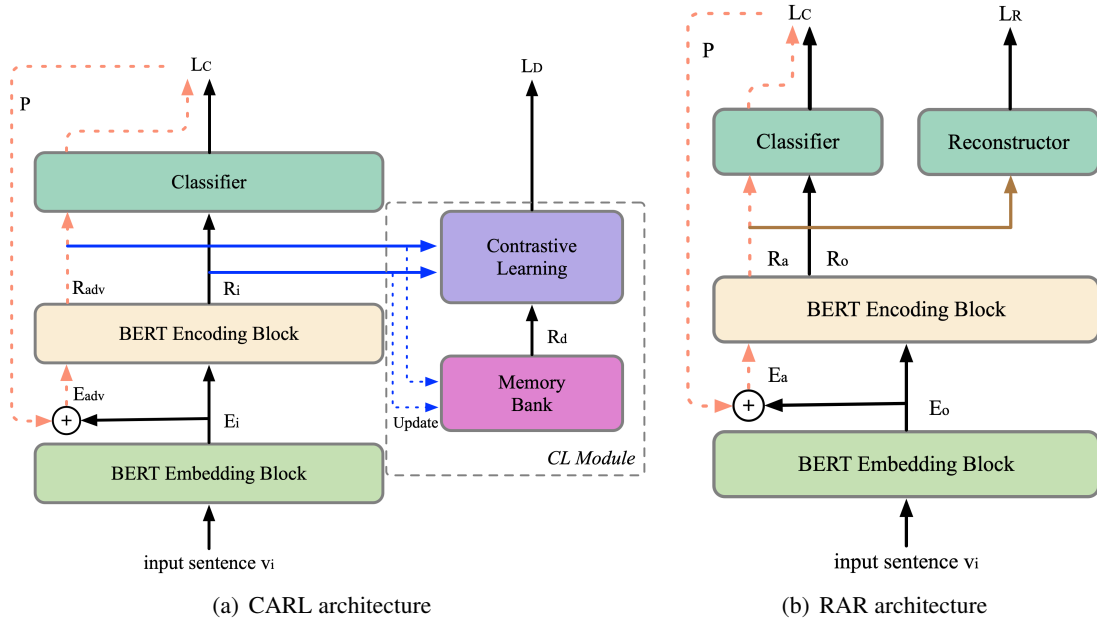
P

$L_C$

$L_D$

Classifier

Contrastive Learning

$R_{adv}$

$R_i$

$R_d$

BERT Encoding Block

Memory Bank

$E_{adv}$

+

$E_i$

Update

BERT Embedding Block

CL Module

input sentence $v_i$

(a) CARL architecture

P

$L_C$

$L_R$

Classifier

Reconstructor

$R_a$

$R_o$

BERT Encoding Block

$E_a$

+

$E_o$

BERT Embedding Block

input sentence $v_i$

(b) RAR architecture